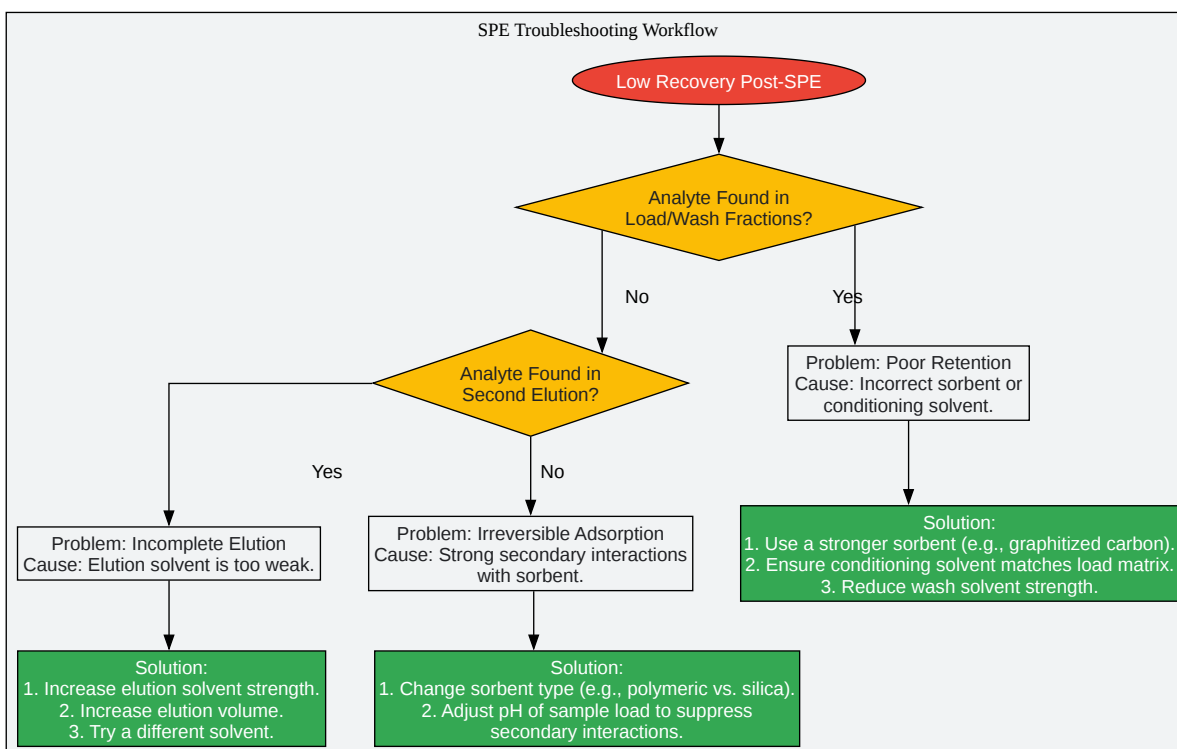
SPE Troubleshooting Workflow

Low Recovery Post-SPE

Analyte Found in Load/Wash Fractions?

No

Yes

Analyte Found in Second Elution?

Problem: Poor Retention
Cause: Incorrect sorbent or conditioning solvent.

Yes

No

Solution:
1. Use a stronger sorbent (e.g., graphitized carbon).
2. Ensure conditioning solvent matches load matrix.
3. Reduce wash solvent strength.

Problem: Incomplete Elution
Cause: Elution solvent is too weak.

Problem: Irreversible Adsorption
Cause: Strong secondary interactions with sorbent.

Solution:
1. Increase elution solvent strength.
2. Increase elution volume.
3. Try a different solvent.

Solution:
1. Change sorbent type (e.g., polymeric vs. silica).
2. Adjust pH of sample load to suppress secondary interactions.